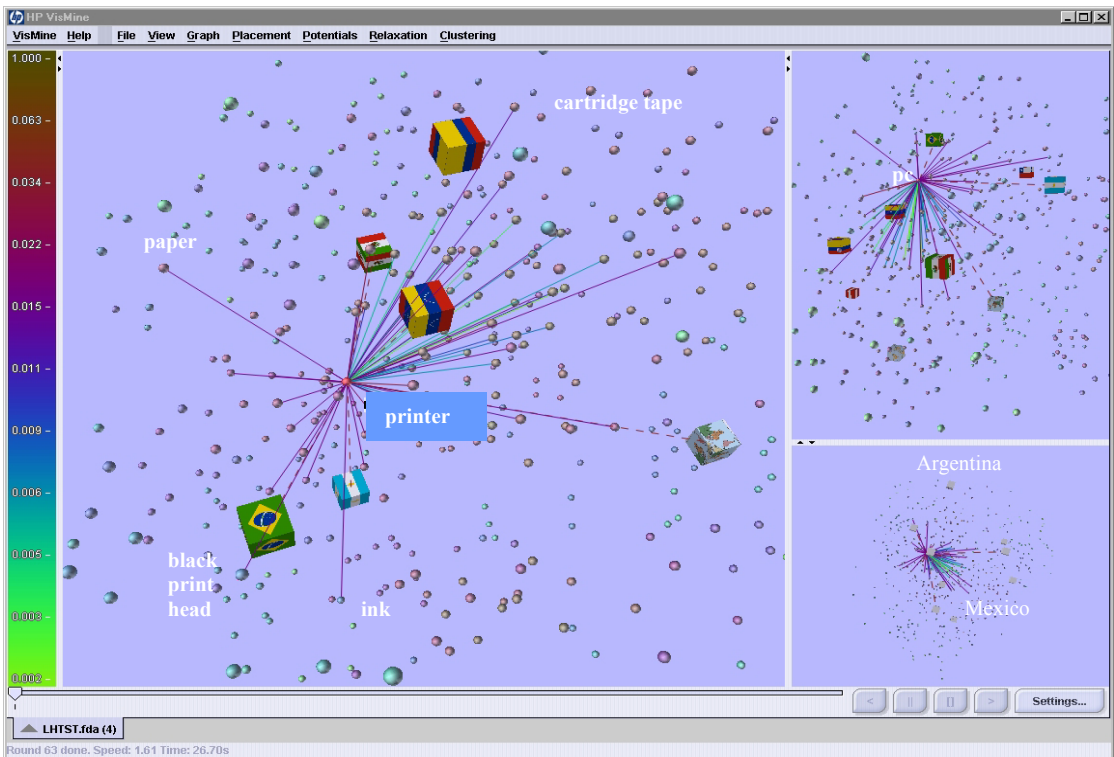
HP VisMine

VisMine Help File View Graph Placement Potentials Relaxation Clustering

1.000
0.063
0.034
0.022
0.015
0.011
0.009
0.006
0.005
0.003
0.002

cartridge tape

paper

printer

black print head

ink

pc

Argentina

Mexico

< || [] > Settings...

LHTST.fda (4)

Round 63 done. Speed: 1.61 Time: 26.70s